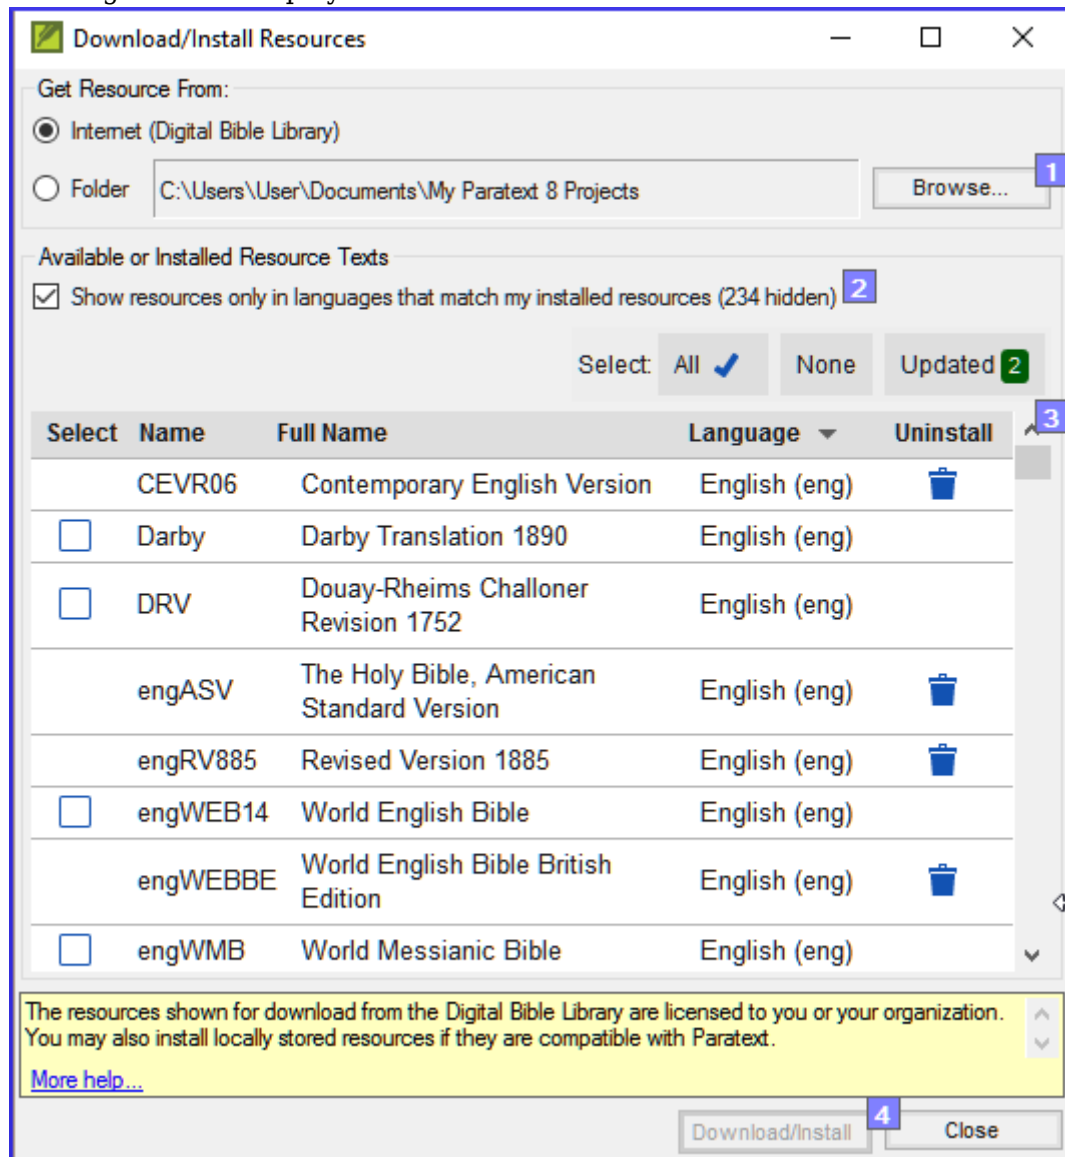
Download/Install Resources

Get Resource From:

Internet (Digital Bible Library)

Folder C:\Users\User\Documents\My Paratext 8 Projects

Browse...

1

Available or Installed Resource Texts

Show resources only in languages that match my installed resources (234 hidden)

2

Select: All None Updated 2

3

| Select | Name | Full Name | Language | Uninstall |
|---|---|---|---|---|
| | CEVR06 | Contemporary English Version | English (eng) | |
| | Darby | Darby Translation 1890 | English (eng) | |
| | DRV | Douay-Rheims Challoner Revision 1752 | English (eng) | |
| | engASV | The Holy Bible, American Standard Version | English (eng) | |
| | engRV885 | Revised Version 1885 | English (eng) | |
| | engWEB14 | World English Bible | English (eng) | |
| | engWEBBE | World English Bible British Edition | English (eng) | |
| | engWMB | World Messianic Bible | English (eng) | |

The resources shown for download from the Digital Bible Library are licensed to you or your organization. You may also install locally stored resources if they are compatible with Paratext.

More help...

4

Download/Install Close